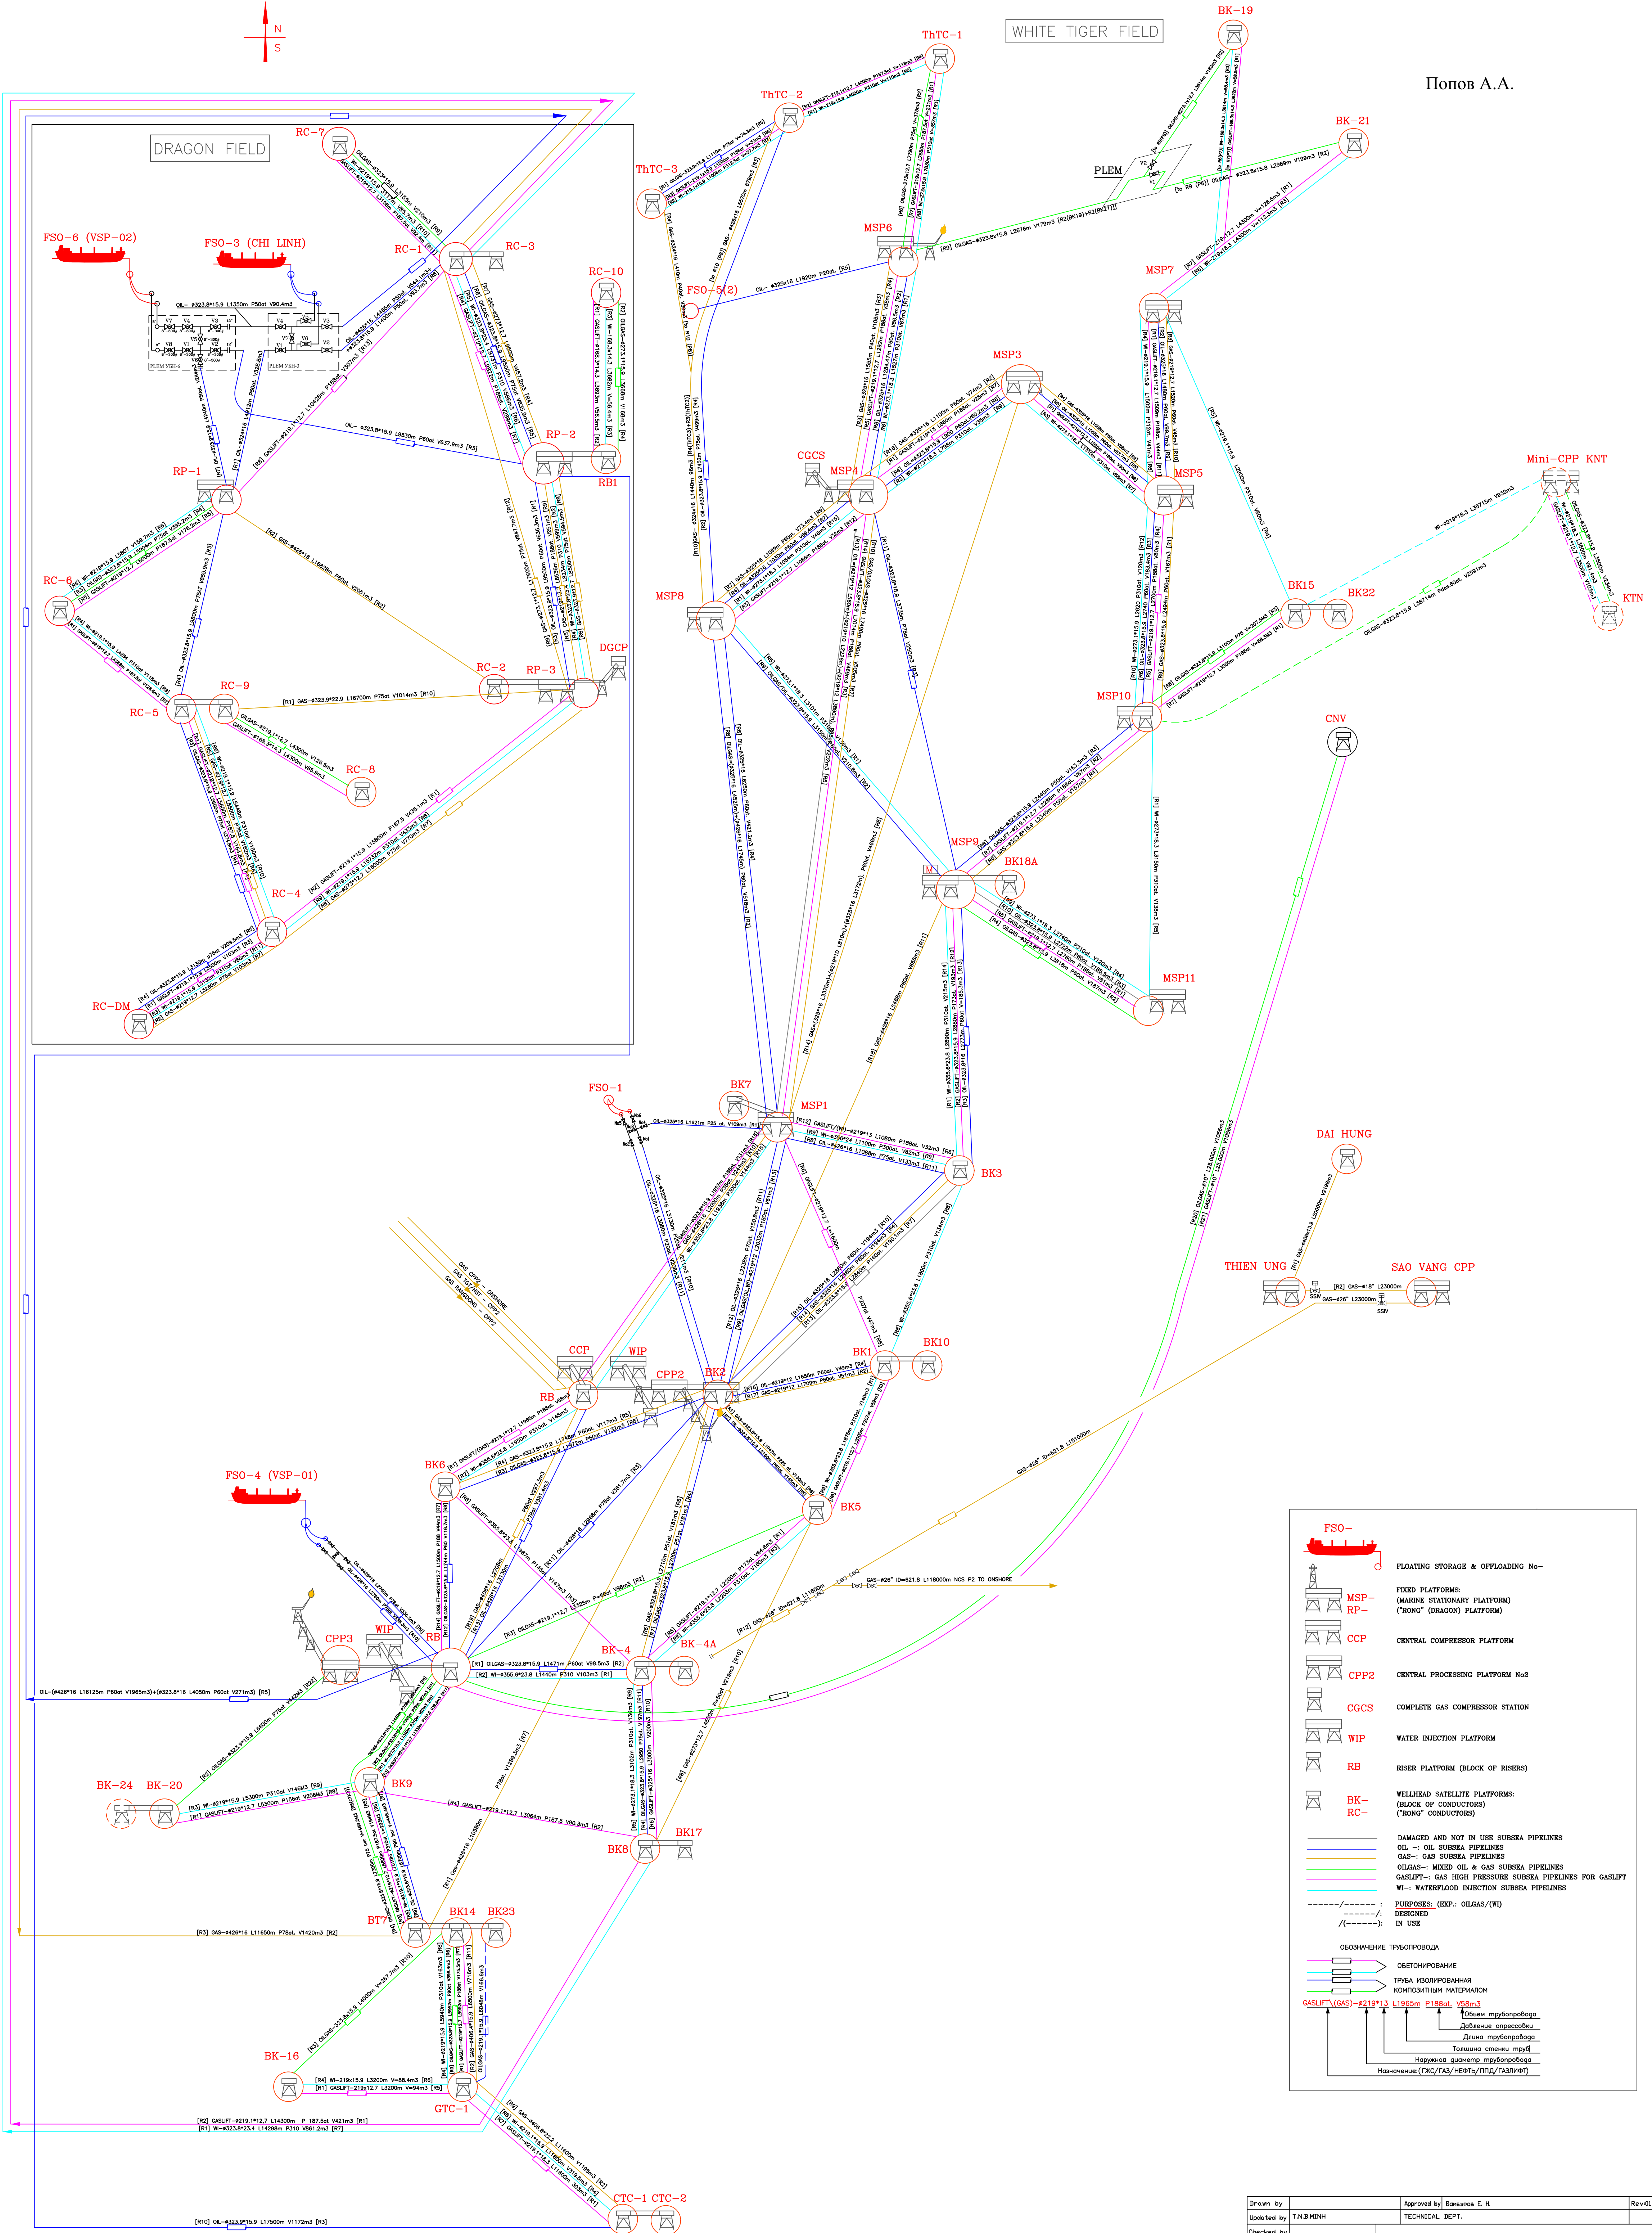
N
S

WHITE TIGER FIELD

Попов А.А.

DRAGON FIELD

FSO-6 (VSP-02)
FSO-3 (CHI LINH)
RC-7
RC-1
RC-3
RC-10
RP-2
RB1
RP-1
RC-6
RC-2
RP-3
DGCP
RC-9
RC-5
RC-8
RC-4
RC-DM

BK-19
ThTC-1
ThTC-2
ThTC-3
BK-21
PLEM
MSP6
FSO-5(2)
MSP7
MSP3
CGCS
MSP4
MSP5
Mini-CPP KNT
KTN
BK15
BK22
MSP8
MSP10
CNV
MSP9
BK18A
MSP11
FSO-1
BK7
MSP1
BK3
DAI HUNG
THIEN UNG
SAO VANG CPP
CCP
WIP
CPP2
BK2
BK1
BK10
RB
BK6
BK5
FSO-4 (VSP-01)
CPP3
WIP
RB
BK-4
BK-4A
BK-24
BK-20
BK9
BK8
BK17
BT7
BK14
BK23
BK-16
GTC-1
CTC-1
CTC-2

OIL- #323.8*15.9 L1350m P50at V90.4m3
OIL- #323.8*15.9 L8530m P60at V637.9m3 [R3]
[R2] GAS-#426*16 L16828m P60at V2051m3 [R2]
[R1] GAS-#323.9*22.9 L16700m P75at V1014m3 [R10]
OIL- #325*16 L1920m P20at [R5]
[R9] OILGAS-#323.8x15.8 L2676m V179m3 [R2(BK19)+R2(BK21)]
OIL-#325*16 L1621m P25 at V109m3 [R1]
[R2] GAS-#18" L23000m
GAS-#26" L23000m
GAS-#26" ID=621.8 L151000m
GAS-#26" ID=621.8 L118000m NCS P2 TO ONSHORE
OIL-(#426*16 L16125m P60at V1965m3)+(#323.8*16 L4050m P60at V271m3) [R5]
[R3] GAS-#426*16 L11650m P78at V1420m3 [R2]
[R2] GASLIFT-#219.1*12.7 L14300m P 187.5at V421m3 [R1]
[R1] WI-#323.8*23.4 L14298m P310 V861.2m3 [R7]
[R10] OIL-#323.9*15.9 L17500m V1172m3 [R3]
[R4] WI-219x15.9 L3200m V=88.4m3 [R8]
[R1] GASLIFT-219x12.7 L3200m V=94m3 [R5]
[R4] GASLIFT-#219.1*12.7 L3064m P187.5 V90.3m3 [R2]
[R1] OILGAS-#323.8*15.9 L1471m P60at V98.5m3 [R2]
[R2] WI-#355.6*23.8 L1440m P310 V103m3 [R1]
GAS TO ONSHORE - CPP2
GAS FROM RANG DONG - CPP2
SSIV

FSO-
FLOATING STORAGE & OFFLOADING No-
MSP-
RP-
FIXED PLATFORMS:
(MARINE STATIONARY PLATFORM)
("RONG" (DRAGON) PLATFORM)
CCP
CENTRAL COMPRESSOR PLATFORM
CPP2
CENTRAL PROCESSING PLATFORM No2
CGCS
COMPLETE GAS COMPRESSOR STATION
WIP
WATER INJECTION PLATFORM
RB
RISER PLATFORM (BLOCK OF RISERS)
BK-
RC-
WELLHEAD SATELLITE PLATFORMS:
(BLOCK OF CONDUCTORS)
("RONG" CONDUCTORS)
DAMAGED AND NOT IN USE SUBSEA PIPELINES
OIL -: OIL SUBSEA PIPELINES
GAS-: GAS SUBSEA PIPELINES
OILGAS-: MIXED OIL & GAS SUBSEA PIPELINES
GASLIFT-: GAS HIGH PRESSURE SUBSEA PIPELINES FOR GASLIFT
WI-: WATERFLOOD INJECTION SUBSEA PIPELINES
------/------: PURPOSES: (EXP.: OILGAS/(WI)
------/: DESIGNED
/(------): IN USE
ОБОЗНАЧЕНИЕ ТРУБОПРОВОДА
ОБЕТОНИРОВАНИЕ
ТРУБА ИЗОЛИРОВАННАЯ КОМПОЗИТНЫМ МАТЕРИАЛОМ
GASLIFT\(GAS)-#219*13 L1965m P188at V58m3
Объем трубопровода
Давление опрессовки
Длина трубопровода
Толщина стенки труб
Наружный диаметр трубопровода
Назначение (ГЖС/ГАЗ/НЕФТЬ/ППД/ГАЗЛИФТ)

| Drawn by | | Approved by | Баньшков Е. Н. | Rev01 |
|---|---|---|---|---|
| Updated by | T.N.B.MINH | TECHNICAL DEPT. | | |
| Checked by | | | | |